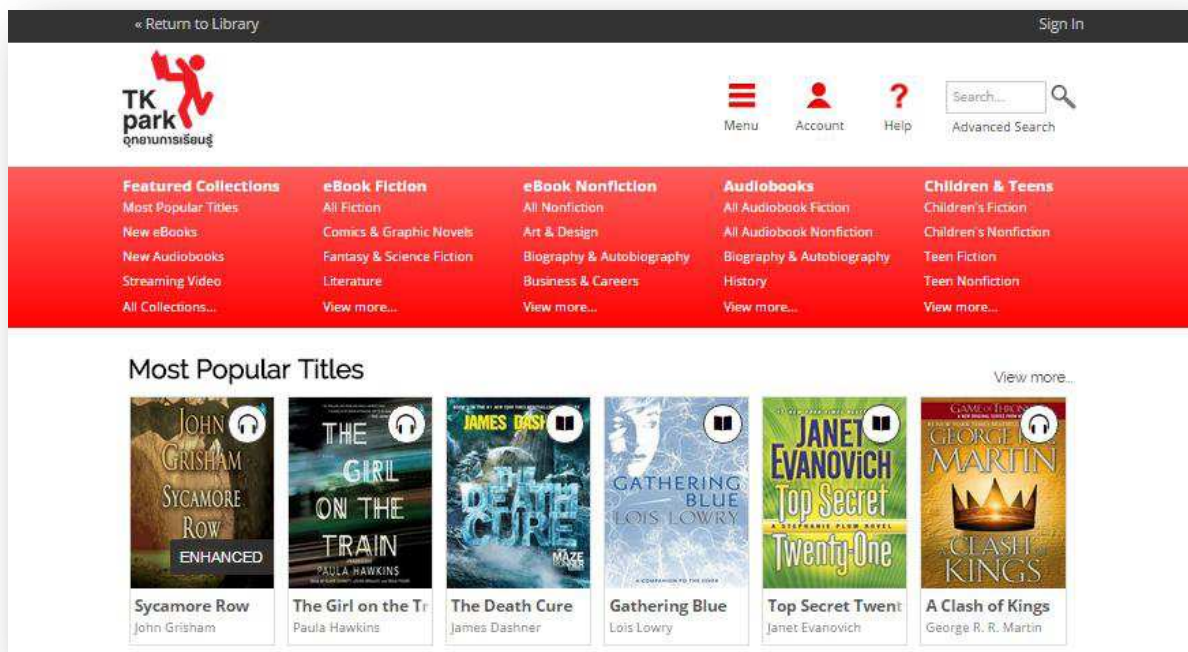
« Return to Library

Sign In

TK park
อุทยานการเรียนรู้

Menu

Account

Help

Search...

Advanced Search

Featured Collections
Most Popular Titles
New eBooks
New Audiobooks
Streaming Video
All Collections...

eBook Fiction
All Fiction
Comics & Graphic Novels
Fantasy & Science Fiction
Literature
View more...

eBook Nonfiction
All Nonfiction
Art & Design
Biography & Autobiography
Business & Careers
View more...

Audiobooks
All Audiobook Fiction
All Audiobook Nonfiction
Biography & Autobiography
History
View more...

Children & Teens
Children's Fiction
Children's Nonfiction
Teen Fiction
Teen Nonfiction
View more...

Most Popular Titles

View more...

JOHN GRISHAM SYCAMORE ROW
ENHANCED

THE GIRL ON THE TRAIN
PAULA HAWKINS

JAMES DASHNER
THE DEATH CURE
MAZE RUNNER

GATHERING BLUE
LOIS LOWRY

JANET EVANOVICH
Top Secret Twenty-One
A STEPHANIE PLUM NOVEL

GAME OF THRONES
GEORGE R.R. MARTIN
A CLASH OF KINGS

Sycamore Row
John Grisham

The Girl on the Tr
Paula Hawkins

The Death Cure
James Dashner

Gathering Blue
Lois Lowry

Top Secret Twent
Janet Evanovich

A Clash of Kings
George R. R. Martin